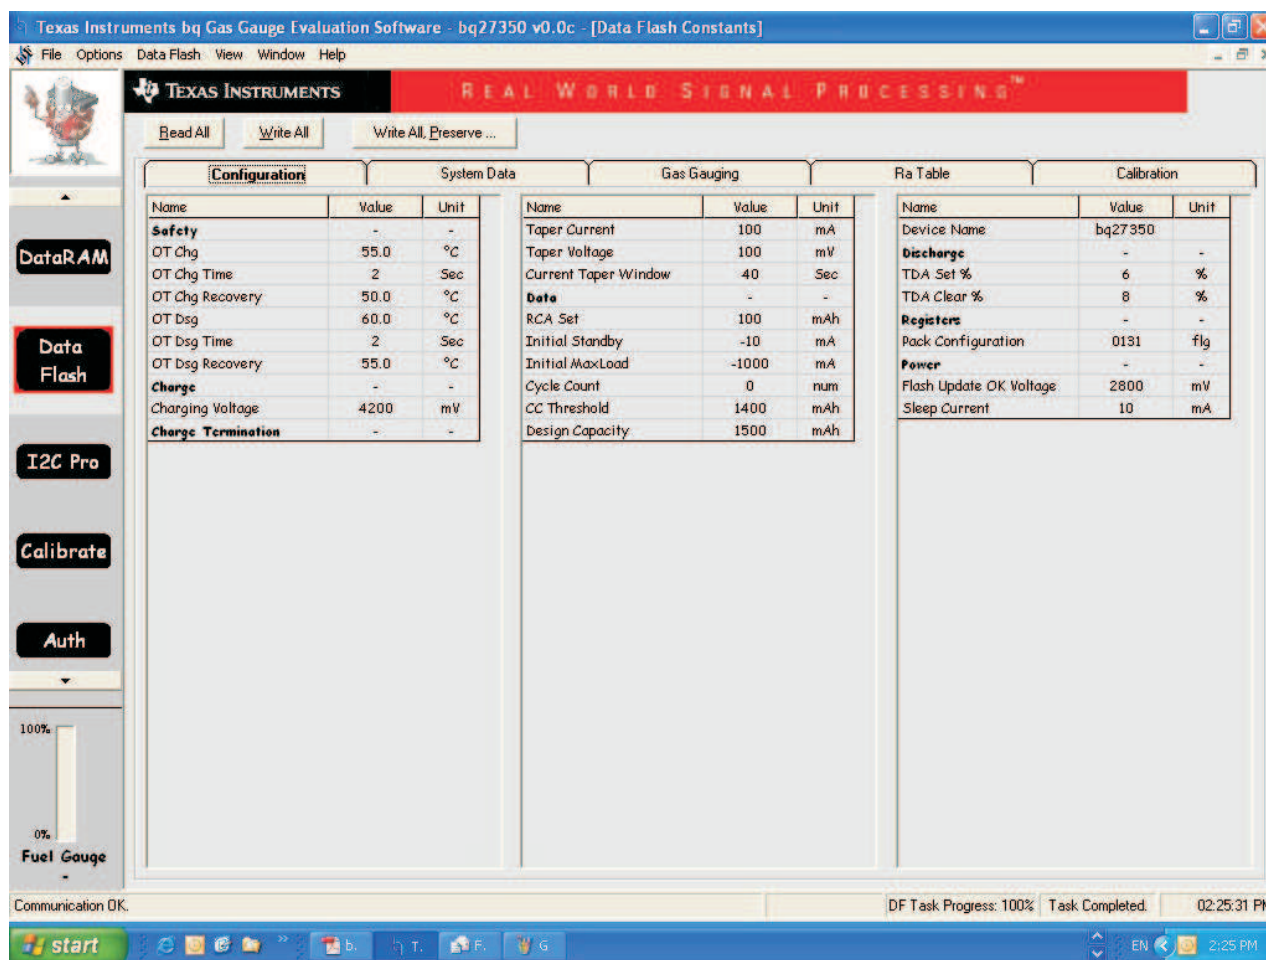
Texas Instruments bq Gas Gauge Evaluation Software - bq27350 v0.0c - [Data Flash Constants]

File Options Data Flash View Window Help

TEXAS INSTRUMENTS REAL WORLD SIGNAL PROCESSING™

Read All Write All Write All, Preserve ...

Configuration System Data Gas Gauging Ra Table Calibration

DataRAM

Data Flash

I2C Pro

Calibrate

Auth

| Name | Value | Unit |
|---|---|---|
| Safety | - | - |
| OT Chg | 55.0 | °C |
| OT Chg Time | 2 | Sec |
| OT Chg Recovery | 50.0 | °C |
| OT Dsg | 60.0 | °C |
| OT Dsg Time | 2 | Sec |
| OT Dsg Recovery | 55.0 | °C |
| Charge | - | - |
| Charging Voltage | 4200 | mV |
| Charge Termination | - | - |

| Name | Value | Unit |
|---|---|---|
| Taper Current | 100 | mA |
| Taper Voltage | 100 | mV |
| Current Taper Window | 40 | Sec |
| Data | - | - |
| RCA Set | 100 | mAh |
| Initial Standby | -10 | mA |
| Initial MaxLoad | -1000 | mA |
| Cycle Count | 0 | num |
| CC Threshold | 1400 | mAh |
| Design Capacity | 1500 | mAh |

| Name | Value | Unit |
|---|---|---|
| Device Name | bq27350 | |
| Discharge | - | - |
| TDA Set % | 6 | % |
| TDA Clear % | 8 | % |
| Registers | - | - |
| Pack Configuration | 0131 | flg |
| Power | - | - |
| Flash Update OK Voltage | 2800 | mV |
| Sleep Current | 10 | mA |

100%
0%
Fuel Gauge

Communication OK. DF Task Progress: 100% Task Completed. 02:25:31 PM

start b. T. F. G EN 2:25 PM